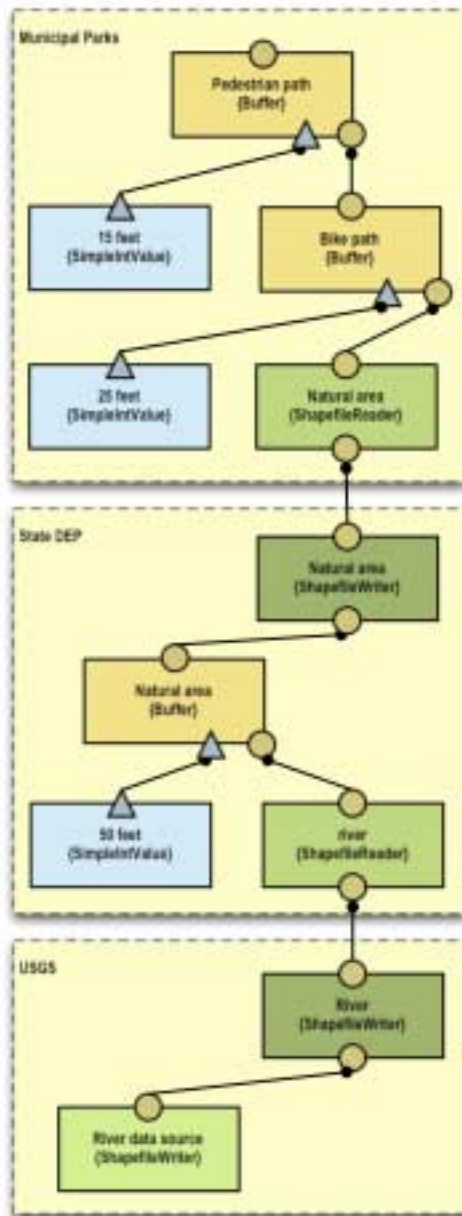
Municipal Parks

Pedestrian path
(Buffer)

15 feet
(SimpleIntValue)

Bike path
(Buffer)

25 feet
(SimpleIntValue)

Natural area
(ShapefileReader)

State DEP

Natural area
(ShapefileWriter)

Natural area
(Buffer)

50 feet
(SimpleIntValue)

river
(ShapefileReader)

USGS

River
(ShapefileWriter)

River data source
(ShapefileWriter)